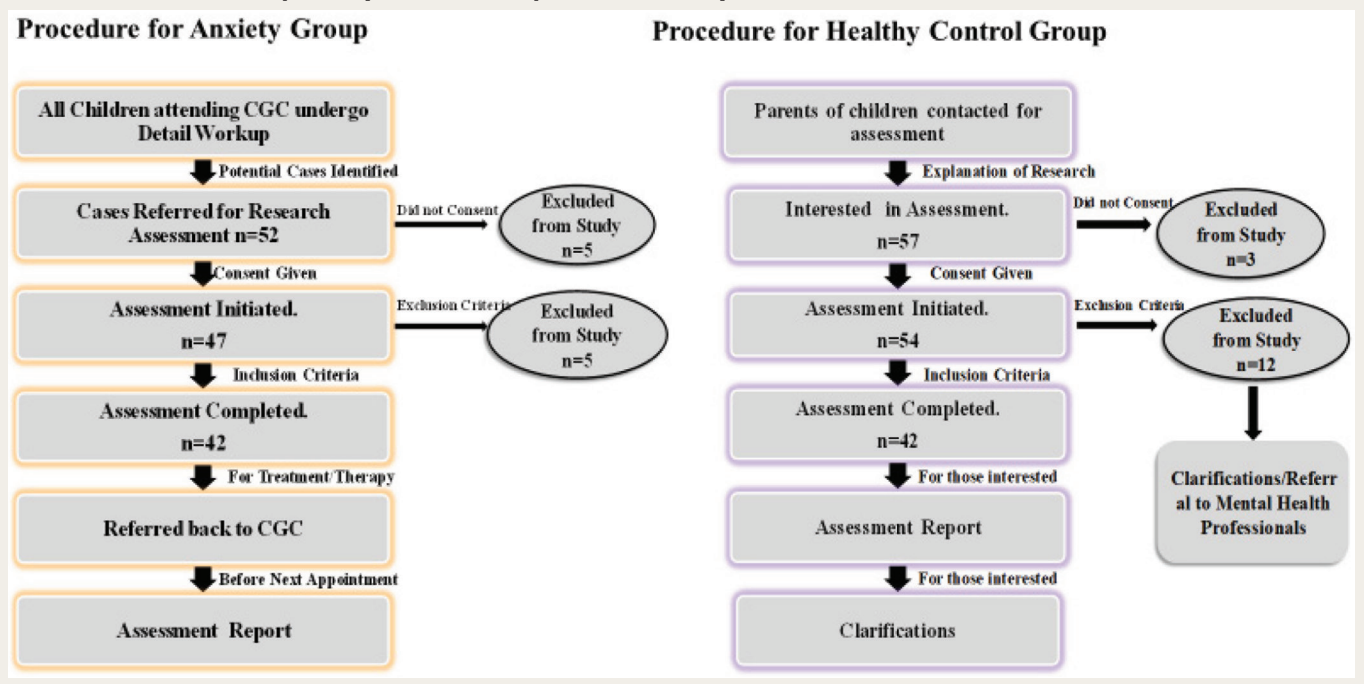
Procedure for Anxiety Group

All Children attending CGC undergo Detail Workup

Potential Cases Identified

Cases Referred for Research Assessment n=52

Did not Consent

Excluded from Study n=5

Consent Given

Assessment Initiated. n=47

Exclusion Criteria

Excluded from Study n=5

Inclusion Criteria

Assessment Completed. n=42

For Treatment/Therapy

Referred back to CGC

Before Next Appointment

Assessment Report

Procedure for Healthy Control Group

Parents of children contacted for assessment

Explanation of Research

Interested in Assessment. n=57

Did not Consent

Excluded from Study n=3

Consent Given

Assessment Initiated. n=54

Exclusion Criteria

Excluded from Study n=12

Clarifications/Referral to Mental Health Professionals

Inclusion Criteria

Assessment Completed. n=42

For those interested

Assessment Report

For those interested

Clarifications